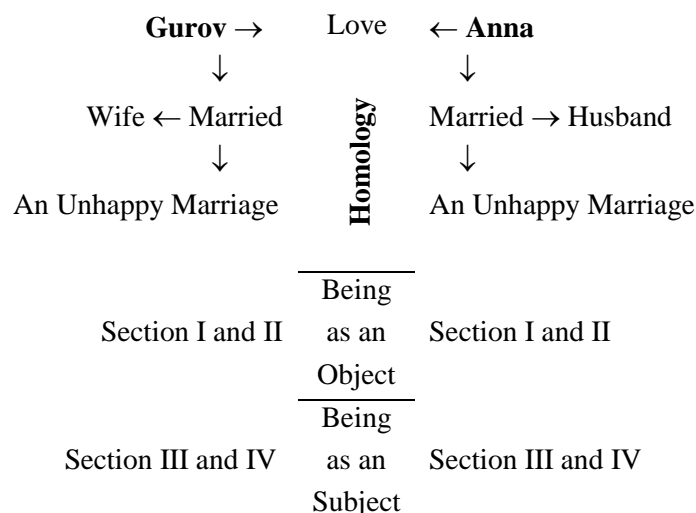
**Gurov** → Love ← **Anna**

↓ ↓

Wife ← Married **Homology** Married → Husband

↓ ↓

An Unhappy Marriage An Unhappy Marriage

Section I and II Being as an Object Section I and II

Section III and IV Being as an Subject Section III and IV